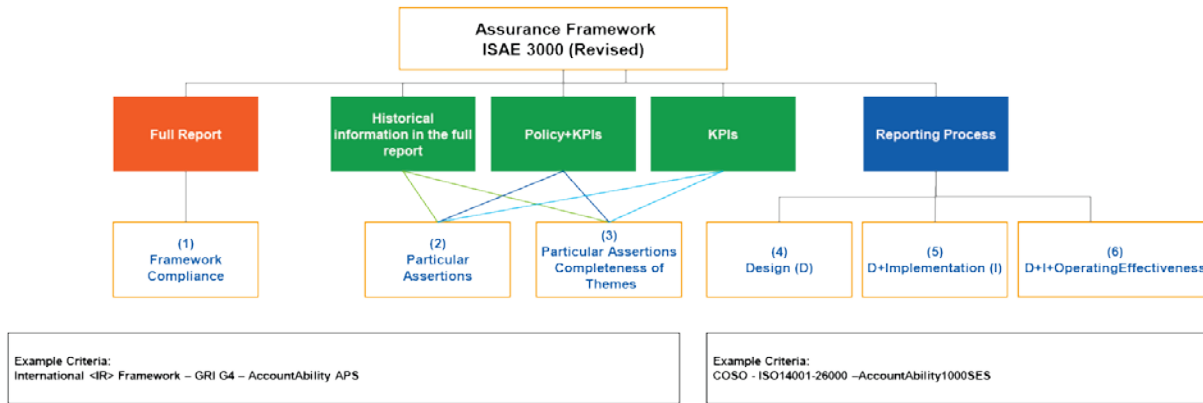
Assurance Framework
ISAE 3000 (Revised)

Full Report

Historical information in the full report

Policy+KPIs

KPIs

Reporting Process

(1)
Framework Compliance

(2)
Particular Assertions

(3)
Particular Assertions Completeness of Themes

(4)
Design (D)

(5)
D+Implementation (I)

(6)
D+I+OperatingEffectiveness

Example Criteria:
International <IR> Framework – GRI G4 – AccountAbility APS

Example Criteria:
COSO - ISO14001-26000 –AccountAbility1000SES